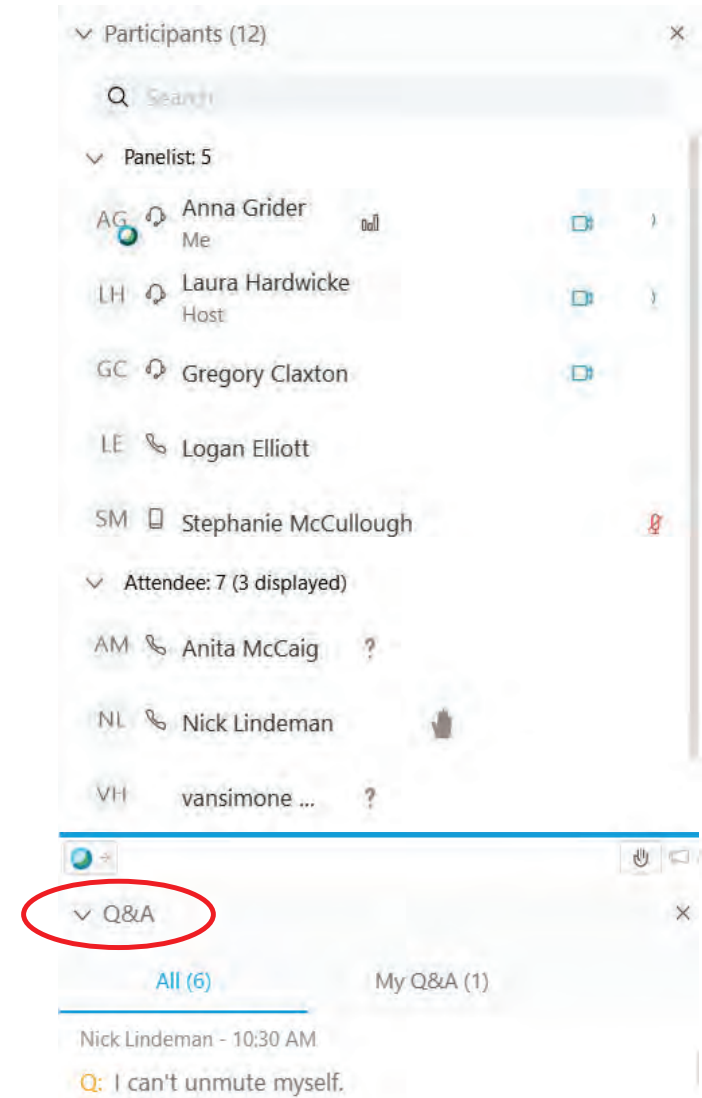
Participants (12)

Search

Panelist: 5

AG Anna Grider
Me

LH Laura Hardwicke
Host

GC Gregory Claxton

LE Logan Elliott

SM Stephanie McCullough

Attendee: 7 (3 displayed)

AM Anita McCaig ?

NL Nick Lindeman

VH vansimone ... ?

Q&A

All (6)

My Q&A (1)

Nick Lindeman - 10:30 AM

Q: I can't unmute myself.